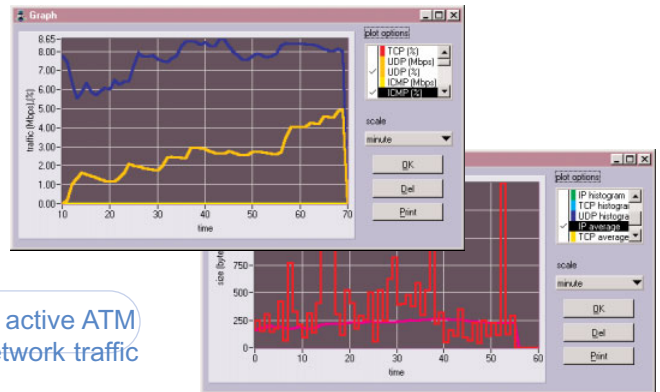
Graph
_ □ ×
8.65
8.00
7.00
6.00
5.00
4.00
3.00
2.00
1.00
0.00
traffic (Mbps) / (%)
10 20 30 40 50 60 70
time
plot options
TCP (%)
UDP (Mbps)
UDP (%)
ICMP (Mbps)
ICMP (%)
scale
minute
OK
Del
Print

_ □ ×
750
500
250
0
size (byte
0 10 20 30 40 50 60
time
plot options
IP histogram
TCP histogra
UDP histogra
IP average
TCP average
scale
minute
OK
Del
Print

active ATM
etwork traffic